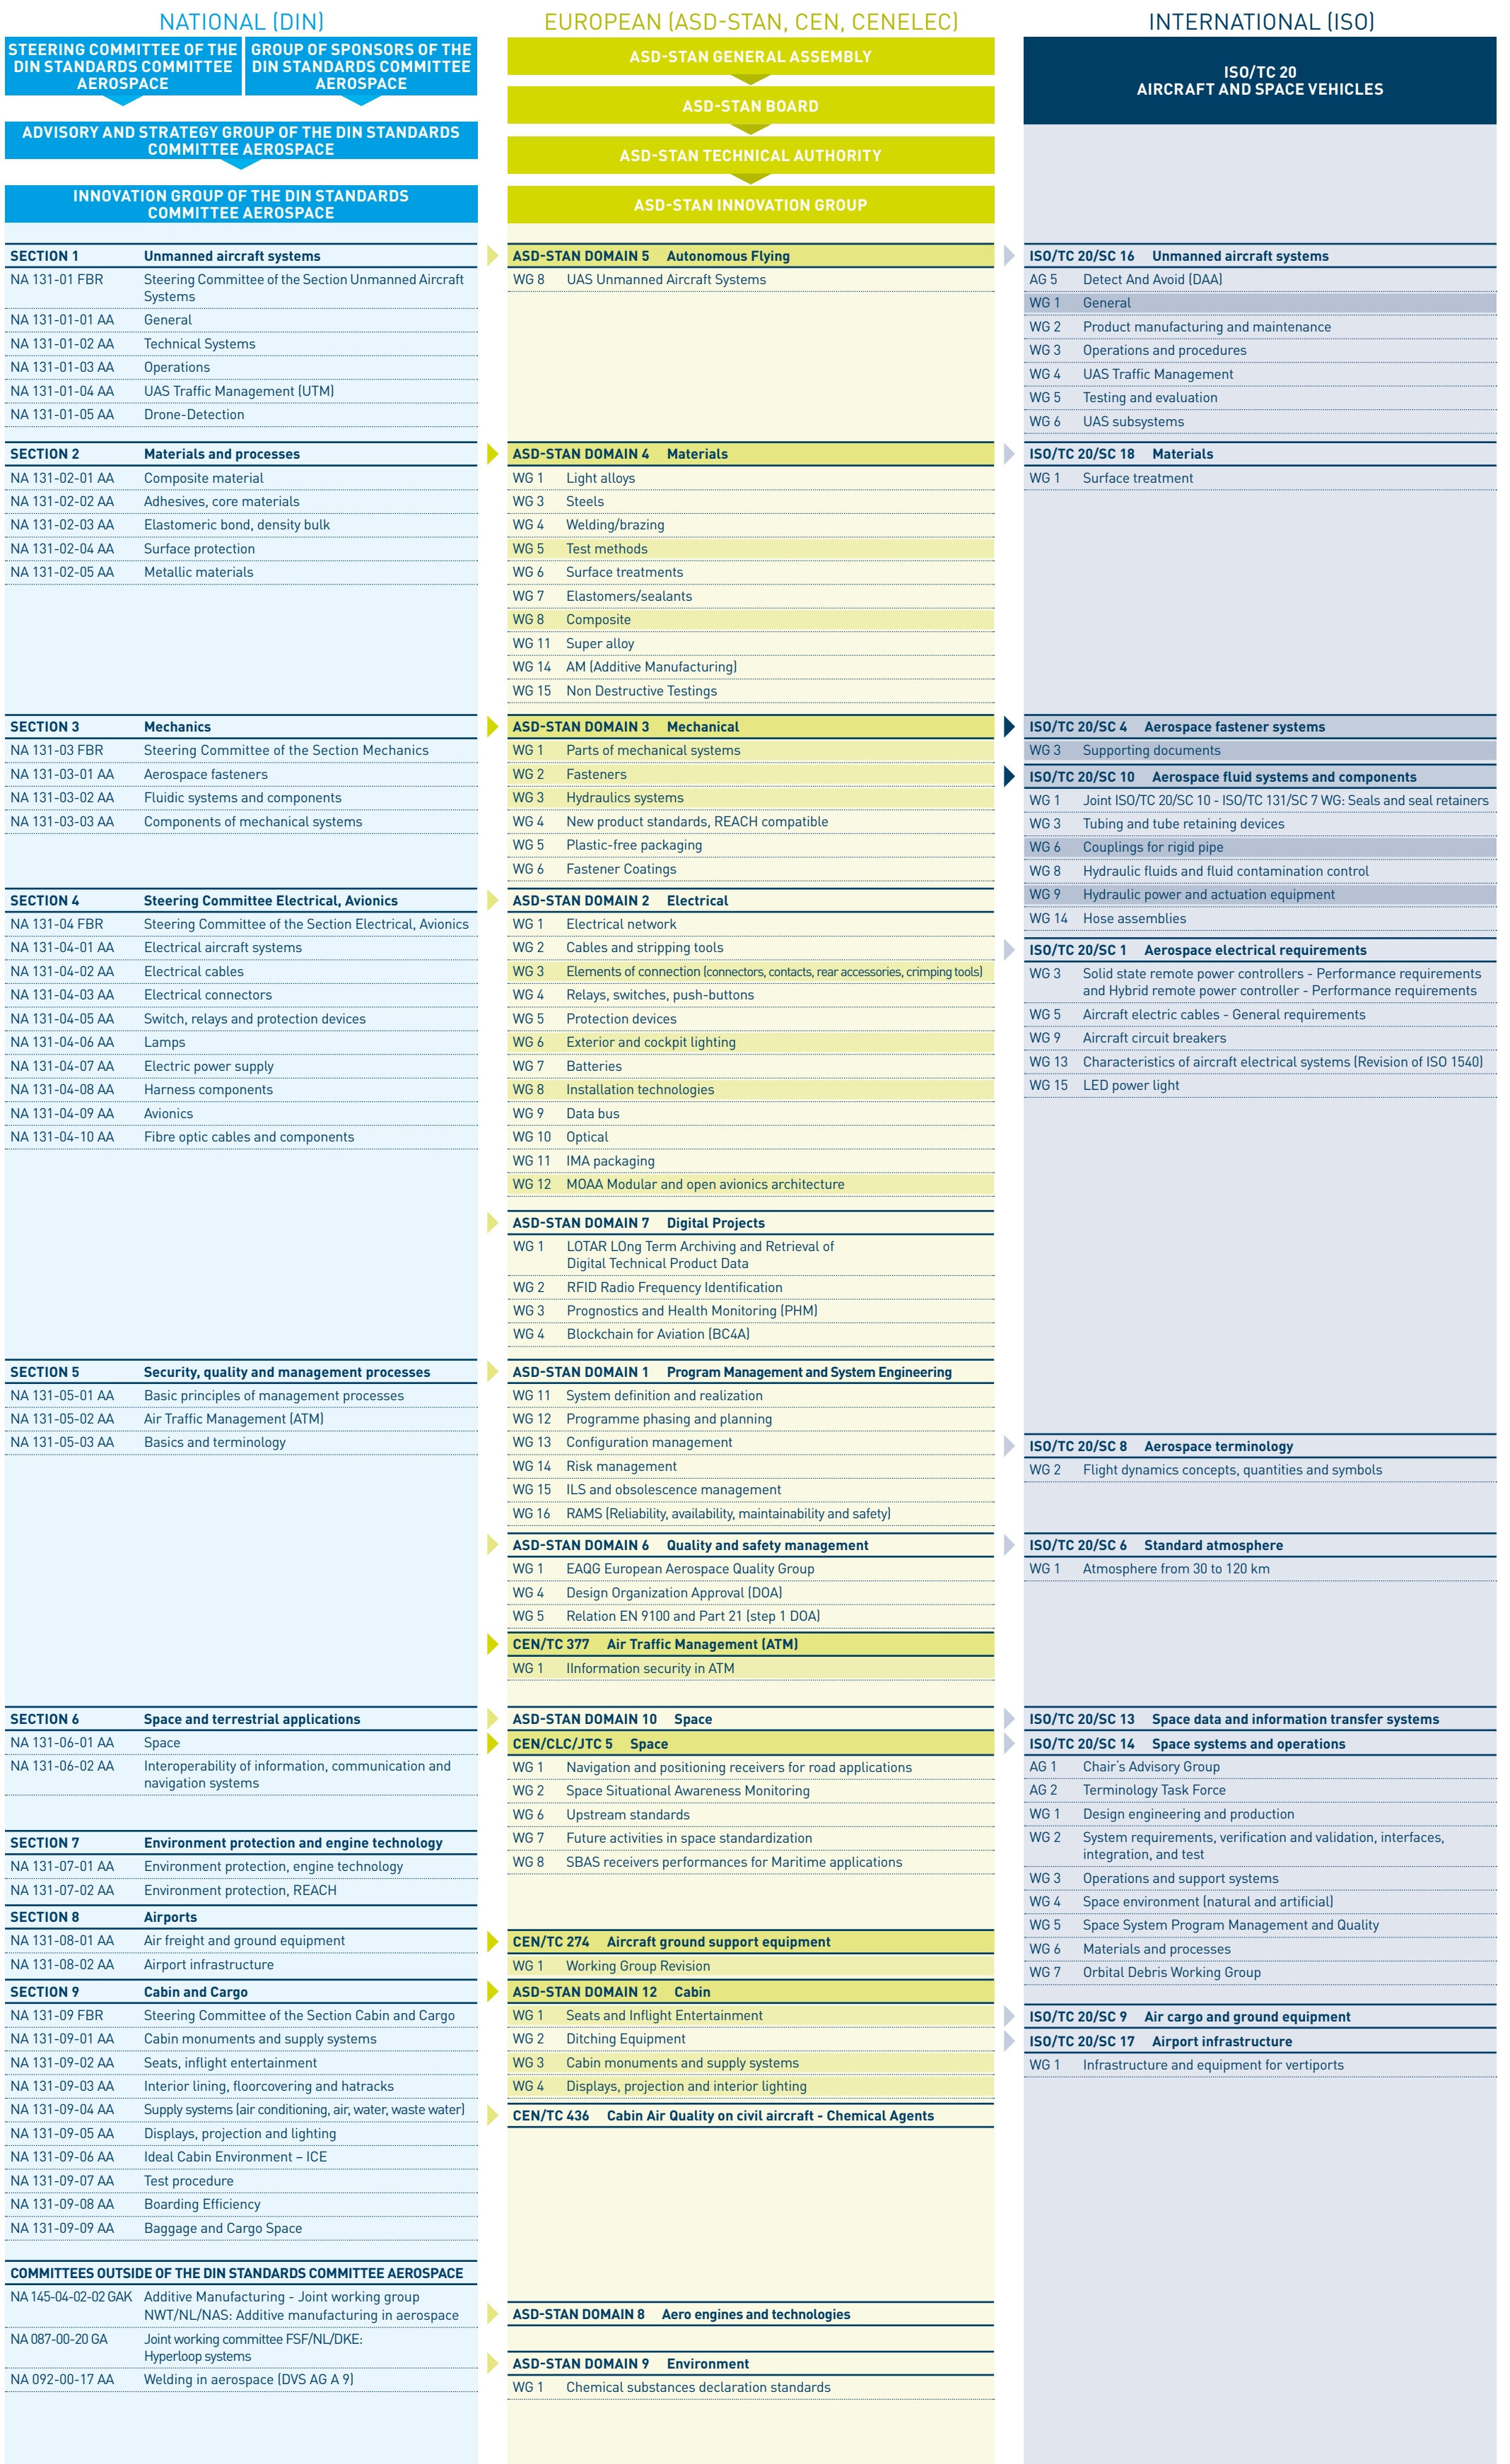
NATIONAL (DIN)

STEERING COMMITTEE OF THE DIN STANDARDS COMMITTEE AEROSPACE

GROUP OF SPONSORS OF THE DIN STANDARDS COMMITTEE AEROSPACE

ADVISORY AND STRATEGY GROUP OF THE DIN STANDARDS COMMITTEE AEROSPACE

INNOVATION GROUP OF THE DIN STANDARDS COMMITTEE AEROSPACE

| SECTION 1 | Unmanned aircraft systems |
|---|---|
| NA 131-01 FBR | Steering Committee of the Section Unmanned Aircraft Systems |
| NA 131-01-01 AA | General |
| NA 131-01-02 AA | Technical Systems |
| NA 131-01-03 AA | Operations |
| NA 131-01-04 AA | UAS Traffic Management (UTM) |
| NA 131-01-05 AA | Drone-Detection |

| SECTION 2 | Materials and processes |
|---|---|
| NA 131-02-01 AA | Composite material |
| NA 131-02-02 AA | Adhesives, core materials |
| NA 131-02-03 AA | Elastomeric bond, density bulk |
| NA 131-02-04 AA | Surface protection |
| NA 131-02-05 AA | Metallic materials |

| SECTION 3 | Mechanics |
|---|---|
| NA 131-03 FBR | Steering Committee of the Section Mechanics |
| NA 131-03-01 AA | Aerospace fasteners |
| NA 131-03-02 AA | Fluidic systems and components |
| NA 131-03-03 AA | Components of mechanical systems |

| SECTION 4 | Steering Committee Electrical, Avionics |
|---|---|
| NA 131-04 FBR | Steering Committee of the Section Electrical, Avionics |
| NA 131-04-01 AA | Electrical aircraft systems |
| NA 131-04-02 AA | Electrical cables |
| NA 131-04-03 AA | Electrical connectors |
| NA 131-04-05 AA | Switch, relays and protection devices |
| NA 131-04-06 AA | Lamps |
| NA 131-04-07 AA | Electric power supply |
| NA 131-04-08 AA | Harness components |
| NA 131-04-09 AA | Avionics |
| NA 131-04-10 AA | Fibre optic cables and components |

| SECTION 5 | Security, quality and management processes |
|---|---|
| NA 131-05-01 AA | Basic principles of management processes |
| NA 131-05-02 AA | Air Traffic Management (ATM) |
| NA 131-05-03 AA | Basics and terminology |

| SECTION 6 | Space and terrestrial applications |
|---|---|
| NA 131-06-01 AA | Space |
| NA 131-06-02 AA | Interoperability of information, communication and navigation systems |

| SECTION 7 | Environment protection and engine technology |
|---|---|
| NA 131-07-01 AA | Environment protection, engine technology |
| NA 131-07-02 AA | Environment protection, REACH |

| SECTION 8 | Airports |
|---|---|
| NA 131-08-01 AA | Air freight and ground equipment |
| NA 131-08-02 AA | Airport infrastructure |

| SECTION 9 | Cabin and Cargo |
|---|---|
| NA 131-09 FBR | Steering Committee of the Section Cabin and Cargo |
| NA 131-09-01 AA | Cabin monuments and supply systems |
| NA 131-09-02 AA | Seats, inflight entertainment |
| NA 131-09-03 AA | Interior lining, floorcovering and hatracks |
| NA 131-09-04 AA | Supply systems (air conditioning, air, water, waste water) |
| NA 131-09-05 AA | Displays, projection and lighting |
| NA 131-09-06 AA | Ideal Cabin Environment – ICE |
| NA 131-09-07 AA | Test procedure |
| NA 131-09-08 AA | Boarding Efficiency |
| NA 131-09-09 AA | Baggage and Cargo Space |

COMMITTEES OUTSIDE OF THE DIN STANDARDS COMMITTEE AEROSPACE

| NA 145-04-02-02 GAK | Additive Manufacturing - Joint working group NWT/NL/NAS: Additive manufacturing in aerospace |
|---|---|
| NA 087-00-20 GA | Joint working committee FSF/NL/DKE: Hyperloop systems |
| NA 092-00-17 AA | Welding in aerospace (DVS AG A 9) |

EUROPEAN (ASD-STAN, CEN, CENELEC)

ASD-STAN GENERAL ASSEMBLY

ASD-STAN BOARD

ASD-STAN TECHNICAL AUTHORITY

ASD-STAN INNOVATION GROUP

| ASD-STAN DOMAIN 5 | Autonomous Flying |
|---|---|
| WG 8 | UAS Unmanned Aircraft Systems |

| ASD-STAN DOMAIN 4 | Materials |
|---|---|
| WG 1 | Light alloys |
| WG 3 | Steels |
| WG 4 | Welding/brazing |
| WG 5 | Test methods |
| WG 6 | Surface treatments |
| WG 7 | Elastomers/sealants |
| WG 8 | Composite |
| WG 11 | Super alloy |
| WG 14 | AM (Additive Manufacturing) |
| WG 15 | Non Destructive Testings |

| ASD-STAN DOMAIN 3 | Mechanical |
|---|---|
| WG 1 | Parts of mechanical systems |
| WG 2 | Fasteners |
| WG 3 | Hydraulics systems |
| WG 4 | New product standards, REACH compatible |
| WG 5 | Plastic-free packaging |
| WG 6 | Fastener Coatings |

| ASD-STAN DOMAIN 2 | Electrical |
|---|---|
| WG 1 | Electrical network |
| WG 2 | Cables and stripping tools |
| WG 3 | Elements of connection (connectors, contacts, rear accessories, crimping tools) |
| WG 4 | Relays, switches, push-buttons |
| WG 5 | Protection devices |
| WG 6 | Exterior and cockpit lighting |
| WG 7 | Batteries |
| WG 8 | Installation technologies |
| WG 9 | Data bus |
| WG 10 | Optical |
| WG 11 | IMA packaging |
| WG 12 | MOAA Modular and open avionics architecture |

| ASD-STAN DOMAIN 7 | Digital Projects |
|---|---|
| WG 1 | LOTAR LOng Term Archiving and Retrieval of Digital Technical Product Data |
| WG 2 | RFID Radio Frequency Identification |
| WG 3 | Prognostics and Health Monitoring (PHM) |
| WG 4 | Blockchain for Aviation (BC4A) |

| ASD-STAN DOMAIN 1 | Program Management and System Engineering |
|---|---|
| WG 11 | System definition and realization |
| WG 12 | Programme phasing and planning |
| WG 13 | Configuration management |
| WG 14 | Risk management |
| WG 15 | ILS and obsolescence management |
| WG 16 | RAMS (Reliability, availability, maintainability and safety) |

| ASD-STAN DOMAIN 6 | Quality and safety management |
|---|---|
| WG 1 | EAQG European Aerospace Quality Group |
| WG 4 | Design Organization Approval (DOA) |
| WG 5 | Relation EN 9100 and Part 21 (step 1 DOA) |

| CEN/TC 377 | Air Traffic Management (ATM) |
|---|---|
| WG 1 | IInformation security in ATM |

ASD-STAN DOMAIN 10 Space

| CEN/CLC/JTC 5 | Space |
|---|---|
| WG 1 | Navigation and positioning receivers for road applications |
| WG 2 | Space Situational Awareness Monitoring |
| WG 6 | Upstream standards |
| WG 7 | Future activities in space standardization |
| WG 8 | SBAS receivers performances for Maritime applications |

| CEN/TC 274 | Aircraft ground support equipment |
|---|---|
| WG 1 | Working Group Revision |

| ASD-STAN DOMAIN 12 | Cabin |
|---|---|
| WG 1 | Seats and Inflight Entertainment |
| WG 2 | Ditching Equipment |
| WG 3 | Cabin monuments and supply systems |
| WG 4 | Displays, projection and interior lighting |

CEN/TC 436 Cabin Air Quality on civil aircraft - Chemical Agents

ASD-STAN DOMAIN 8 Aero engines and technologies

| ASD-STAN DOMAIN 9 | Environment |
|---|---|
| WG 1 | Chemical substances declaration standards |

INTERNATIONAL (ISO)

ISO/TC 20
AIRCRAFT AND SPACE VEHICLES

| ISO/TC 20/SC 16 | Unmanned aircraft systems |
|---|---|
| AG 5 | Detect And Avoid (DAA) |
| WG 1 | General |
| WG 2 | Product manufacturing and maintenance |
| WG 3 | Operations and procedures |
| WG 4 | UAS Traffic Management |
| WG 5 | Testing and evaluation |
| WG 6 | UAS subsystems |

| ISO/TC 20/SC 18 | Materials |
|---|---|
| WG 1 | Surface treatment |

| ISO/TC 20/SC 4 | Aerospace fastener systems |
|---|---|
| WG 3 | Supporting documents |

| ISO/TC 20/SC 10 | Aerospace fluid systems and components |
|---|---|
| WG 1 | Joint ISO/TC 20/SC 10 - ISO/TC 131/SC 7 WG: Seals and seal retainers |
| WG 3 | Tubing and tube retaining devices |
| WG 6 | Couplings for rigid pipe |
| WG 8 | Hydraulic fluids and fluid contamination control |
| WG 9 | Hydraulic power and actuation equipment |
| WG 14 | Hose assemblies |

| ISO/TC 20/SC 1 | Aerospace electrical requirements |
|---|---|
| WG 3 | Solid state remote power controllers - Performance requirements and Hybrid remote power controller - Performance requirements |
| WG 5 | Aircraft electric cables - General requirements |
| WG 9 | Aircraft circuit breakers |
| WG 13 | Characteristics of aircraft electrical systems (Revision of ISO 1540) |
| WG 15 | LED power light |

| ISO/TC 20/SC 8 | Aerospace terminology |
|---|---|
| WG 2 | Flight dynamics concepts, quantities and symbols |

| ISO/TC 20/SC 6 | Standard atmosphere |
|---|---|
| WG 1 | Atmosphere from 30 to 120 km |

ISO/TC 20/SC 13 Space data and information transfer systems

| ISO/TC 20/SC 14 | Space systems and operations |
|---|---|
| AG 1 | Chair's Advisory Group |
| AG 2 | Terminology Task Force |
| WG 1 | Design engineering and production |
| WG 2 | System requirements, verification and validation, interfaces, integration, and test |
| WG 3 | Operations and support systems |
| WG 4 | Space environment (natural and artificial) |
| WG 5 | Space System Program Management and Quality |
| WG 6 | Materials and processes |
| WG 7 | Orbital Debris Working Group |

ISO/TC 20/SC 9 Air cargo and ground equipment

| ISO/TC 20/SC 17 | Airport infrastructure |
|---|---|
| WG 1 | Infrastructure and equipment for vertiports |